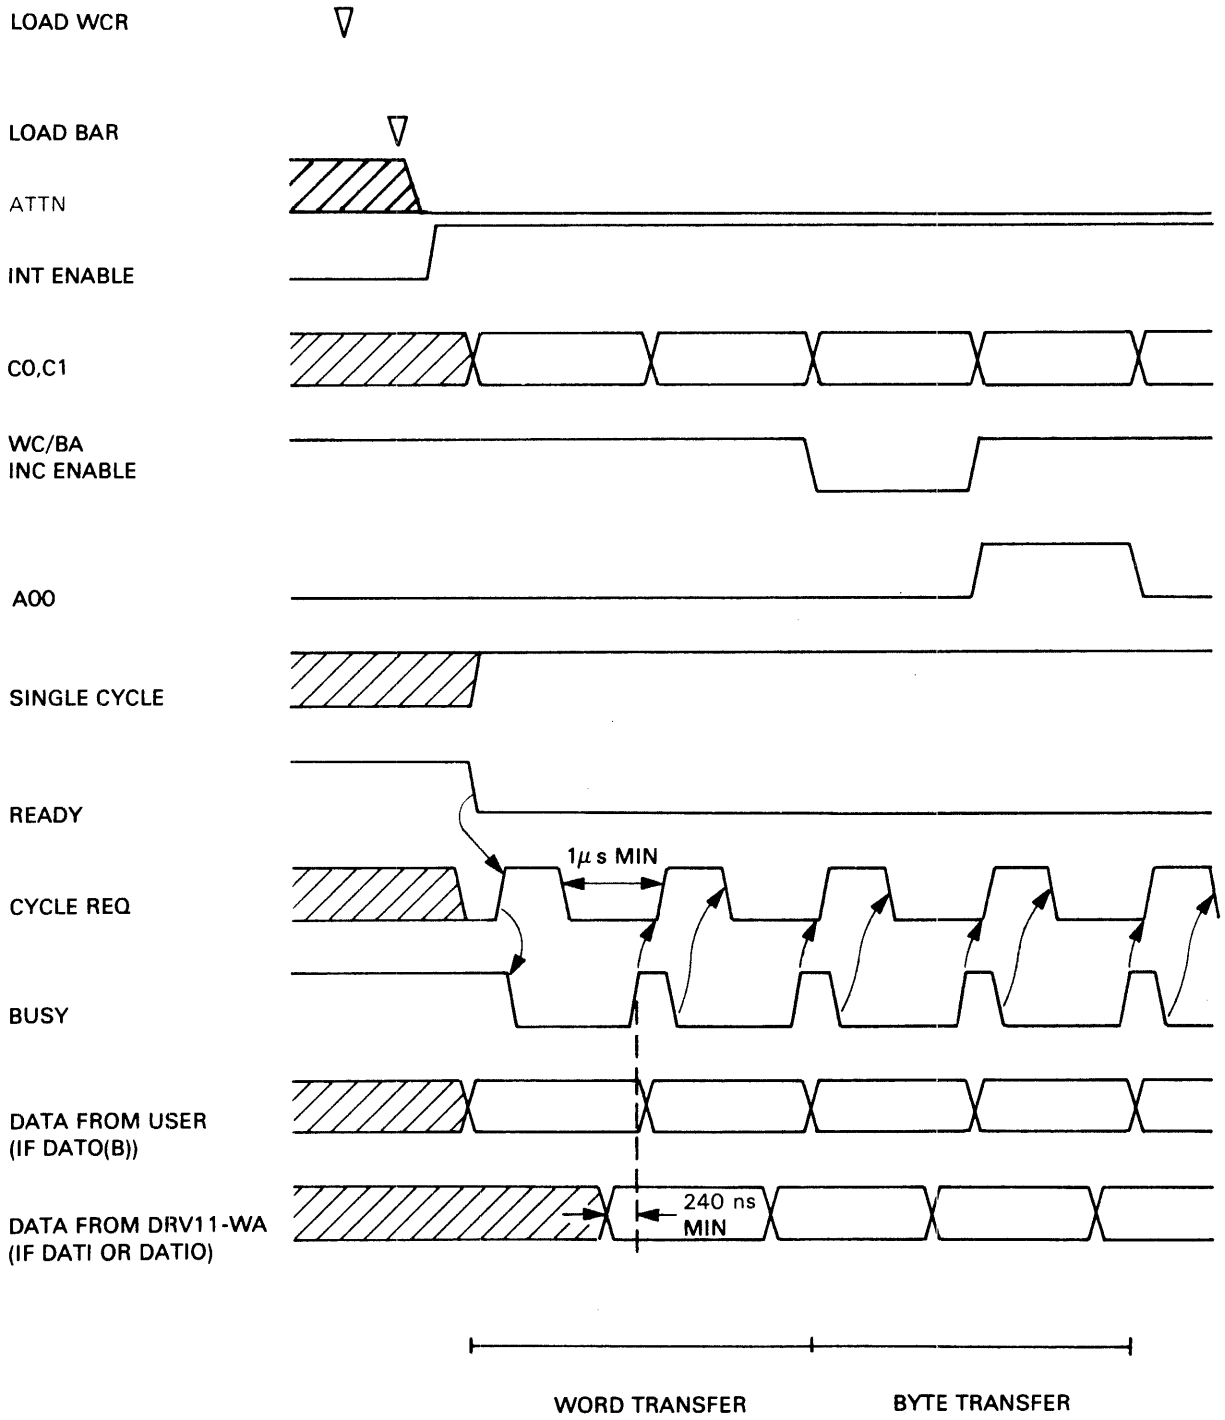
LOAD WCR

LOAD BAR

ATTN

INT ENABLE

C0,C1

WC/BA
INC ENABLE

A00

SINGLE CYCLE

READY

$1\mu s$ MIN

CYCLE REQ

BUSY

DATA FROM USER
(IF DATO(B))

240 ns
MIN

DATA FROM DRV11-WA
(IF DATI OR DATIO)

WORD TRANSFER

BYTE TRANSFER